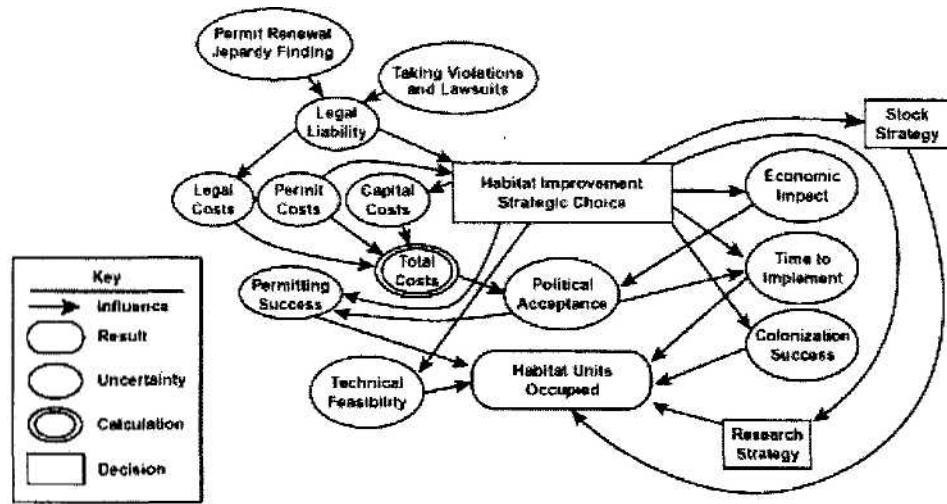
Permit Renewal Jepardy Finding

Taking Violations and Lawsuits

Legal Liability

Stock Strategy

Legal Costs

Permit Costs

Capital Costs

Habitat Improvement Strategic Choice

Economic Impact

Total Costs

Permitting Success

Political Acceptance

Time to Implement

Colonization Success

Technical Feasibility

Habitat Units Occupied

Research Strategy

Key

Influence

Result

Uncertainty

Calculation

Decision